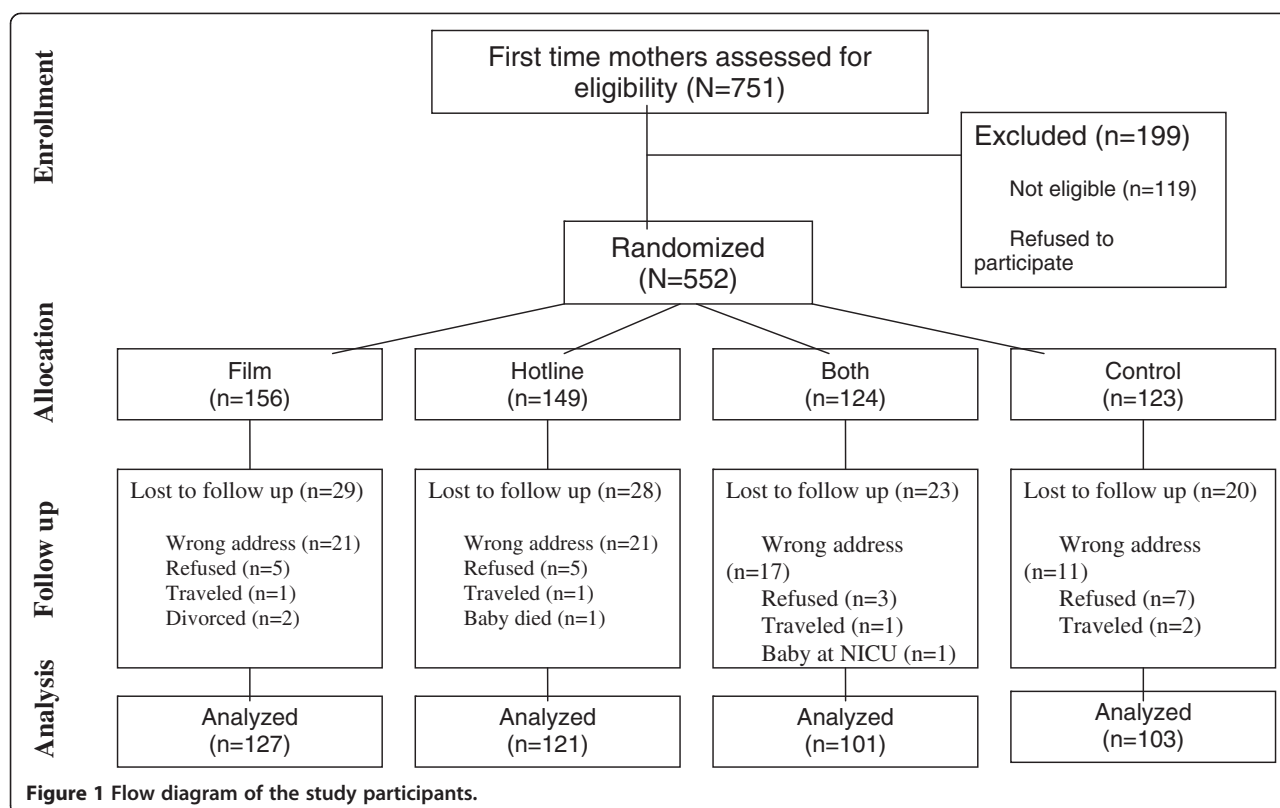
Enrollment

First time mothers assessed for eligibility (N=751)

Excluded (n=199)

Not eligible (n=119)

Refused to participate

Randomized (N=552)

Allocation

Film (n=156)

Hotline (n=149)

Both (n=124)

Control (n=123)

Follow up

Lost to follow up (n=29)

Wrong address (n=21)
Refused (n=5)
Traveled (n=1)
Divorced (n=2)

Lost to follow up (n=28)

Wrong address (n=21)
Refused (n=5)
Traveled (n=1)
Baby died (n=1)

Lost to follow up (n=23)

Wrong address (n=17)
Refused (n=3)
Traveled (n=1)
Baby at NICU (n=1)

Lost to follow up (n=20)

Wrong address (n=11)
Refused (n=7)
Traveled (n=2)

Analysis

Analyzed (n=127)

Analyzed (n=121)

Analyzed (n=101)

Analyzed (n=103)

Figure 1 Flow diagram of the study participants.